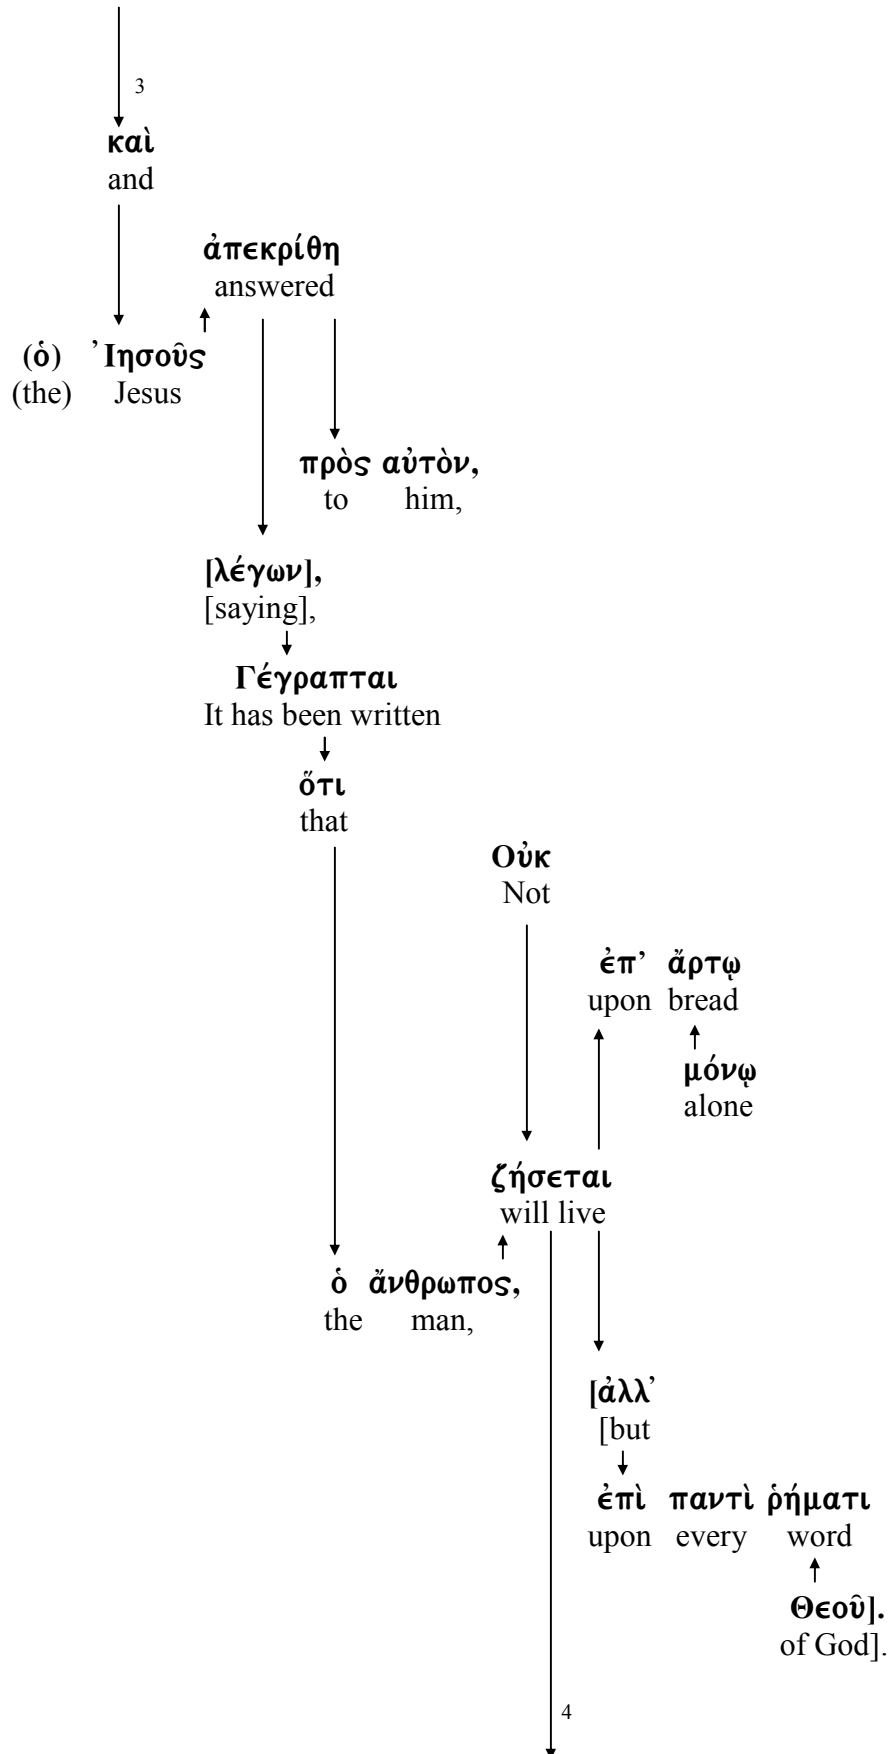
3

καὶ
and

ἀπεκρίθη
answered

(ὁ) Ἰησοῦς
(the) Jesus

πρὸς αὐτὸν,
to him,

[λέγων],
[saying],

Γέγραπται
It has been written

ὅτι
that

Οὐκ
Not

ἐπ' ἄρτῳ
upon bread

μόνῳ
alone

ζήσεται
will live

ὁ ἄνθρωπος,
the man,

[ἀλλ'
[but

ἐπὶ παντὶ ῥήματι
upon every word

Θεοῦ].
of God].

4